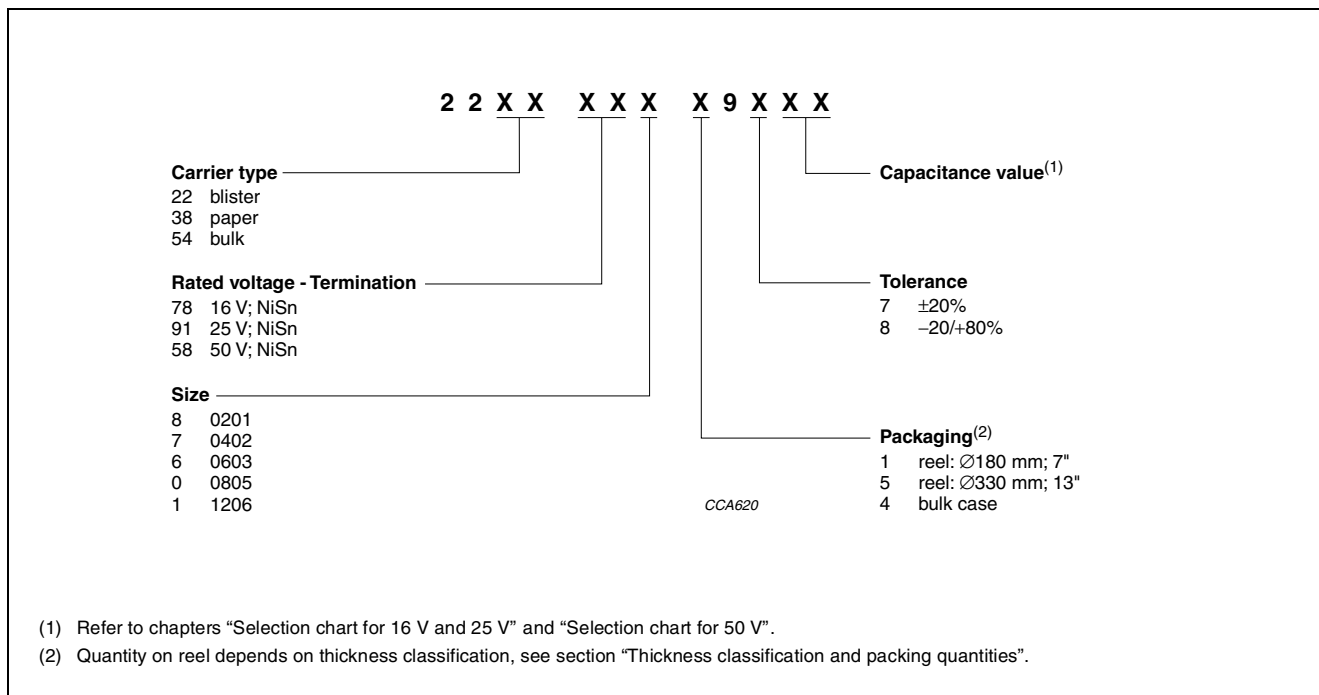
2 2 X X X X X X 9 X X X

Carrier type
22 blister
38 paper
54 bulk

Rated voltage - Termination
78 16 V; NiSn
91 25 V; NiSn
58 50 V; NiSn

Size
8 0201
7 0402
6 0603
0 0805
1 1206

Capacitance value$^{(1)}$

Tolerance
7 ±20%
8 −20/+80%

Packaging$^{(2)}$
1 reel: ∅180 mm; 7"
5 reel: ∅330 mm; 13"
4 bulk case

CCA620

(1) Refer to chapters “Selection chart for 16 V and 25 V” and “Selection chart for 50 V”.

(2) Quantity on reel depends on thickness classification, see section “Thickness classification and packing quantities”.